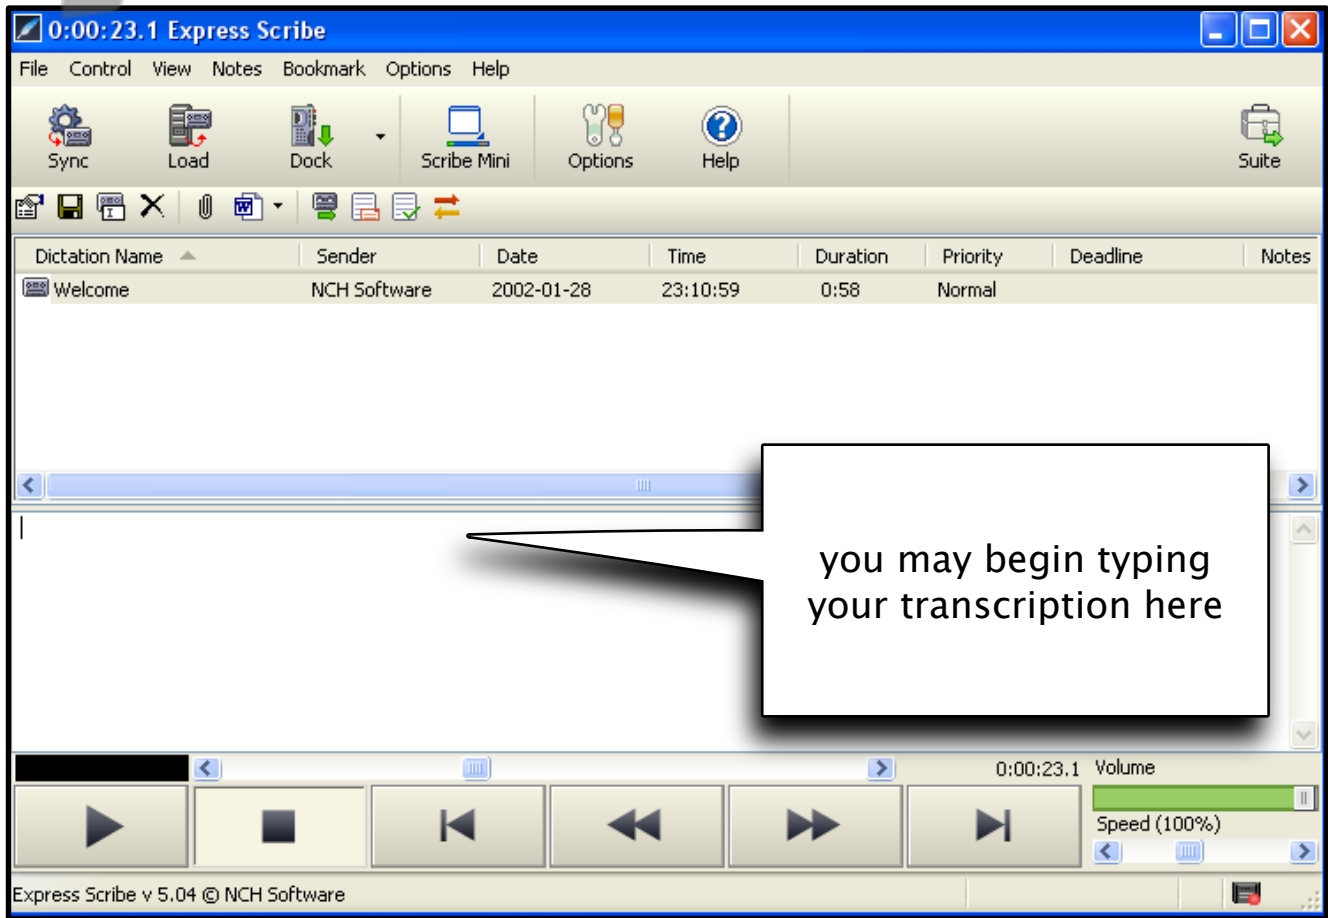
0:00:23.1 Express Scribe

File Control View Notes Bookmark Options Help

Sync Load Dock Scribe Mini Options Help Suite

| Dictation Name | Sender | Date | Time | Duration | Priority | Deadline | Notes |
|---|---|---|---|---|---|---|---|
| Welcome | NCH Software | 2002-01-28 | 23:10:59 | 0:58 | Normal | | |

you may begin typing your transcription here

0:00:23.1 Volume

Speed (100%)

Express Scribe v 5.04 © NCH Software